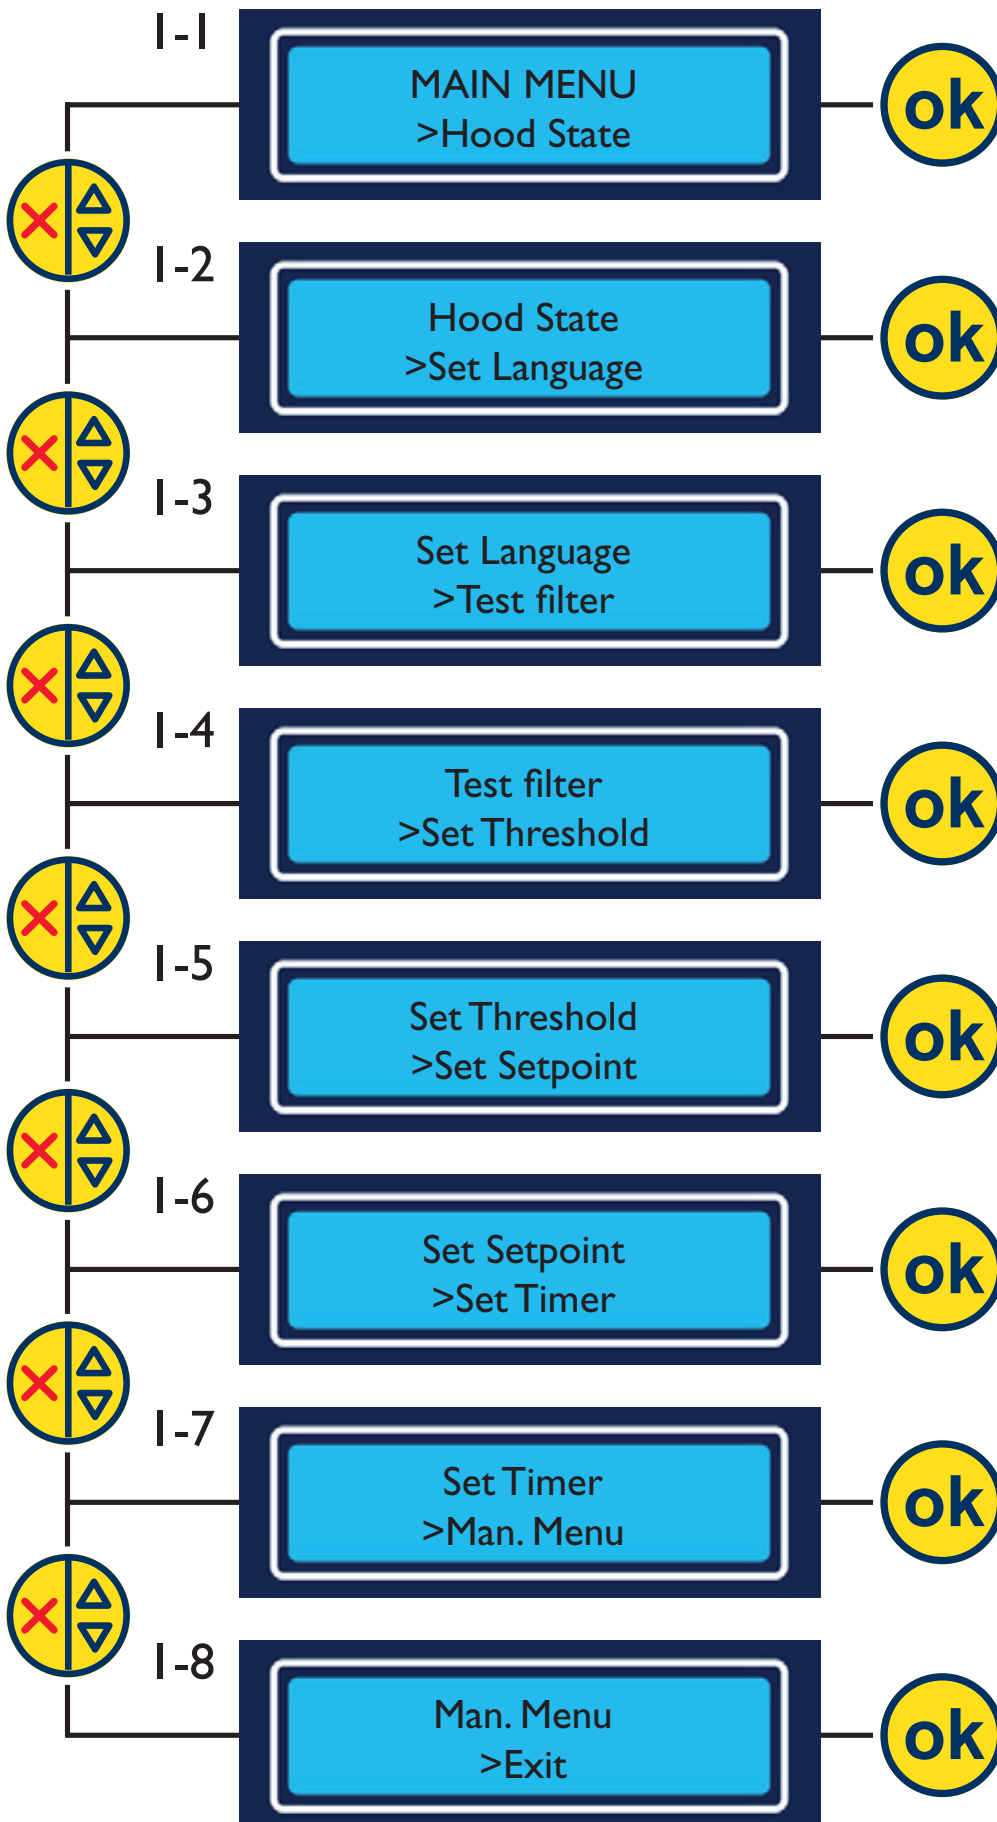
1-1
MAIN MENU
>Hood State
ok

1-2
Hood State
>Set Language
ok

1-3
Set Language
>Test filter
ok

1-4
Test filter
>Set Threshold
ok

1-5
Set Threshold
>Set Setpoint
ok

1-6
Set Setpoint
>Set Timer
ok

1-7
Set Timer
>Man. Menu
ok

1-8
Man. Menu
>Exit
ok